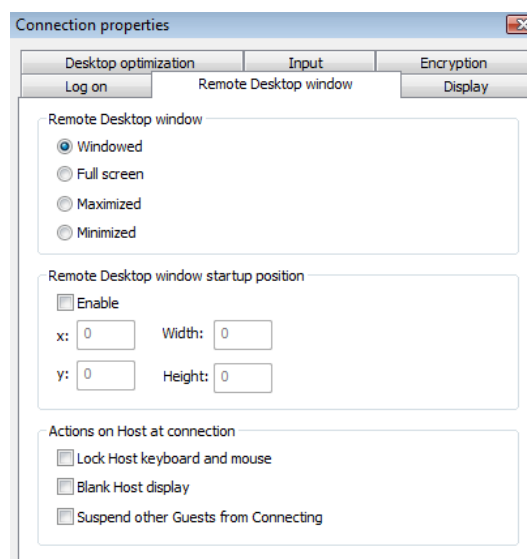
Connection properties

Desktop optimization
Input
Encryption
Log on
Remote Desktop window
Display

Remote Desktop window
Windowed
Full screen
Maximized
Minimized

Remote Desktop window startup position
Enable
x: 0
Width: 0
y: 0
Height: 0

Actions on Host at connection
Lock Host keyboard and mouse
Blank Host display
Suspend other Guests from Connecting